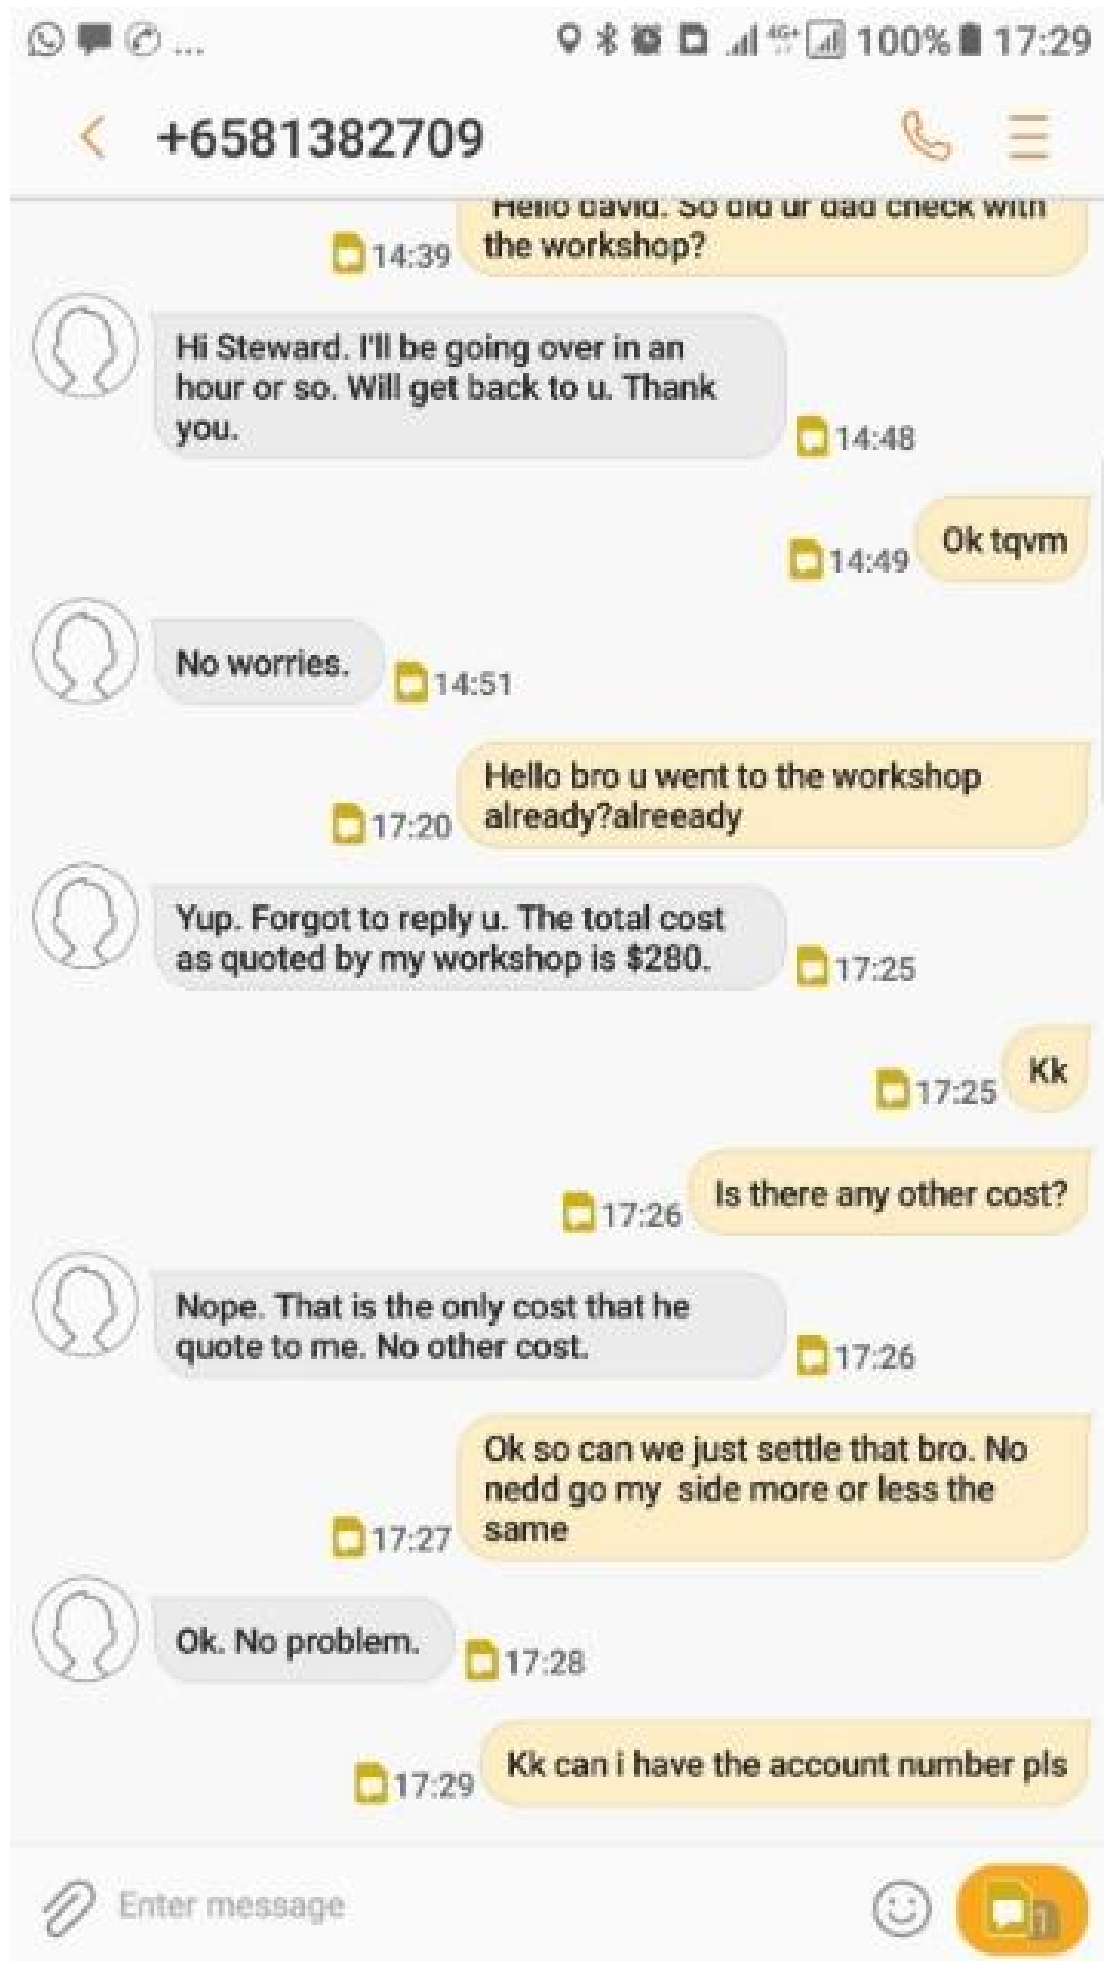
... 100% 17:29

+6581382709

Hello David. So did ur dad check with the workshop?
14:39

Hi Steward. I'll be going over in an hour or so. Will get back to u. Thank you.
14:48

14:49
Ok tqvm

No worries.
14:51

17:20
Hello bro u went to the workshop already?alreeady

Yup. Forgot to reply u. The total cost as quoted by my workshop is $280.
17:25

17:25
Kk

17:26
Is there any other cost?

Nope. That is the only cost that he quote to me. No other cost.
17:26

17:27
Ok so can we just settle that bro. No nedd go my side more or less the same

Ok. No problem.
17:28

17:29
Kk can i have the account number pls

Enter message